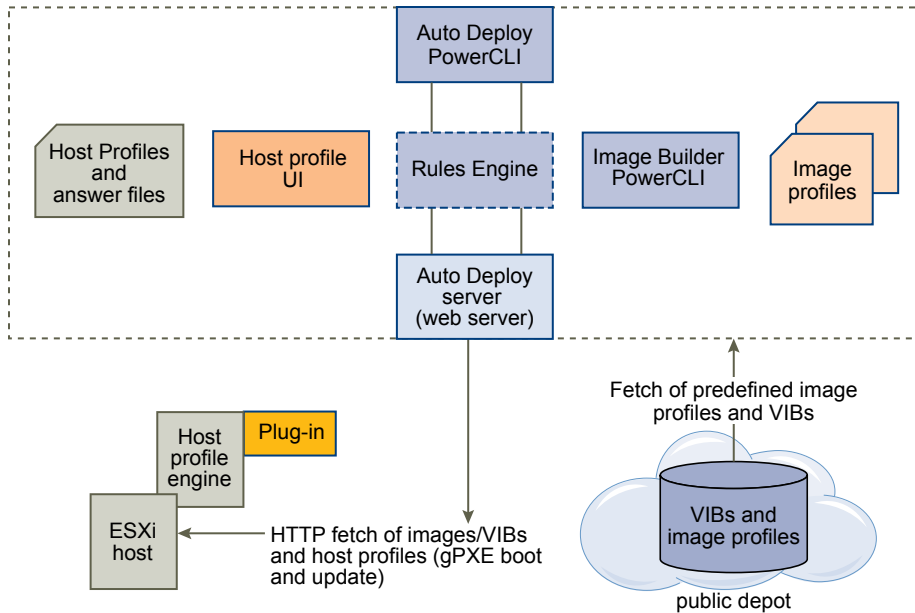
Auto Deploy PowerCLI

Host Profiles and answer files

Host profile UI

Rules Engine

Image Builder PowerCLI

Image profiles

Auto Deploy server (web server)

Fetch of predefined image profiles and VIBs

Host profile engine

Plug-in

ESXi host

HTTP fetch of images/VIBs and host profiles (gPXE boot and update)

VIBs and image profiles

public depot